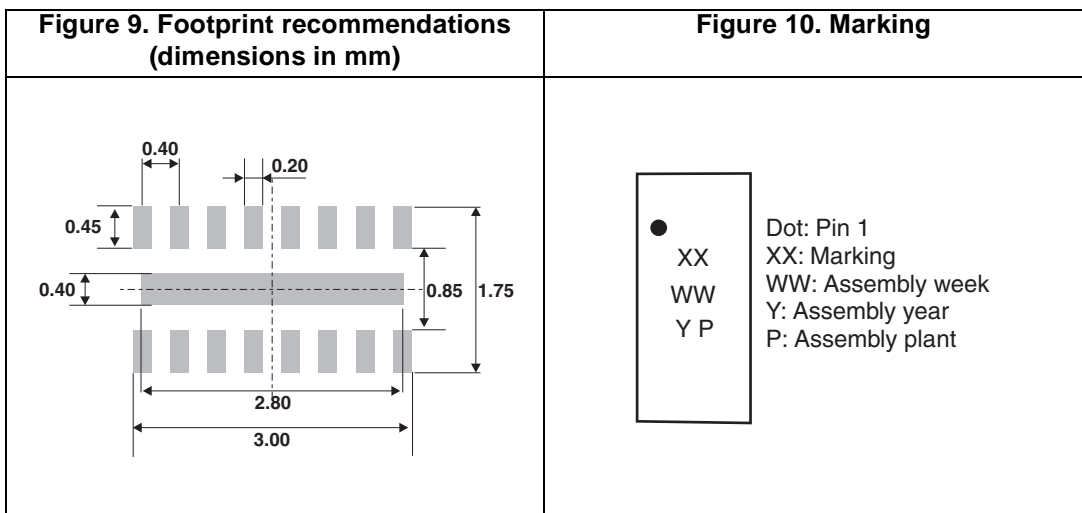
| Figure 9. Footprint recommendations (dimensions in mm) | Figure 10. Marking |
|---|---|
| 0.40 0.20 0.45 0.40 0.85 1.75 2.80 3.00 | XX WW Y P Dot: Pin 1 XX: Marking WW: Assembly week Y: Assembly year P: Assembly plant |